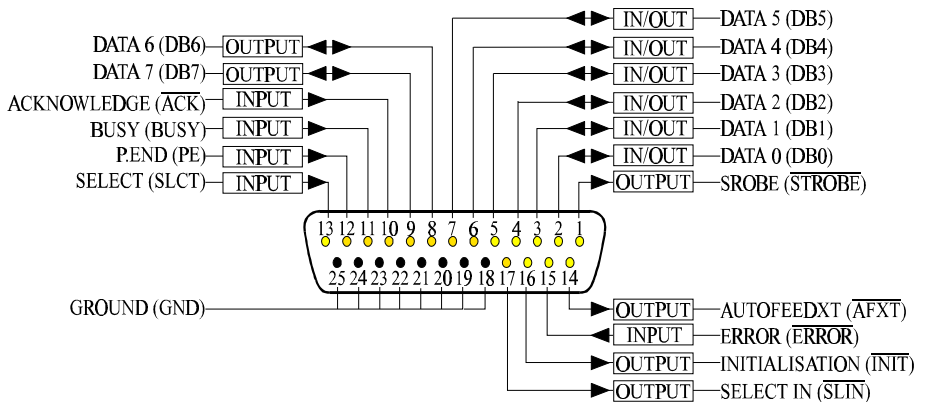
IN/OUT DATA 5 (DB5)
DATA 6 (DB6) OUTPUT
IN/OUT DATA 4 (DB4)
DATA 7 (DB7) OUTPUT
IN/OUT DATA 3 (DB3)
ACKNOWLEDGE ($\overline{ACK}$) INPUT
IN/OUT DATA 2 (DB2)
BUSY (BUSY) INPUT
IN/OUT DATA 1 (DB1)
P.END (PE) INPUT
IN/OUT DATA 0 (DB0)
SELECT (SLCT) INPUT
OUTPUT SROBE ($\overline{STROBE}$)

13 12 11 10 9 8 7 6 5 4 3 2 1
25 24 23 22 21 20 19 18 17 16 15 14

GROUND (GND)
OUTPUT AUTOFEEDXT ($\overline{AFXT}$)
INPUT ERROR ($\overline{ERROR}$)
OUTPUT INITIALISATION ($\overline{INIT}$)
OUTPUT SELECT IN ($\overline{SLIN}$)